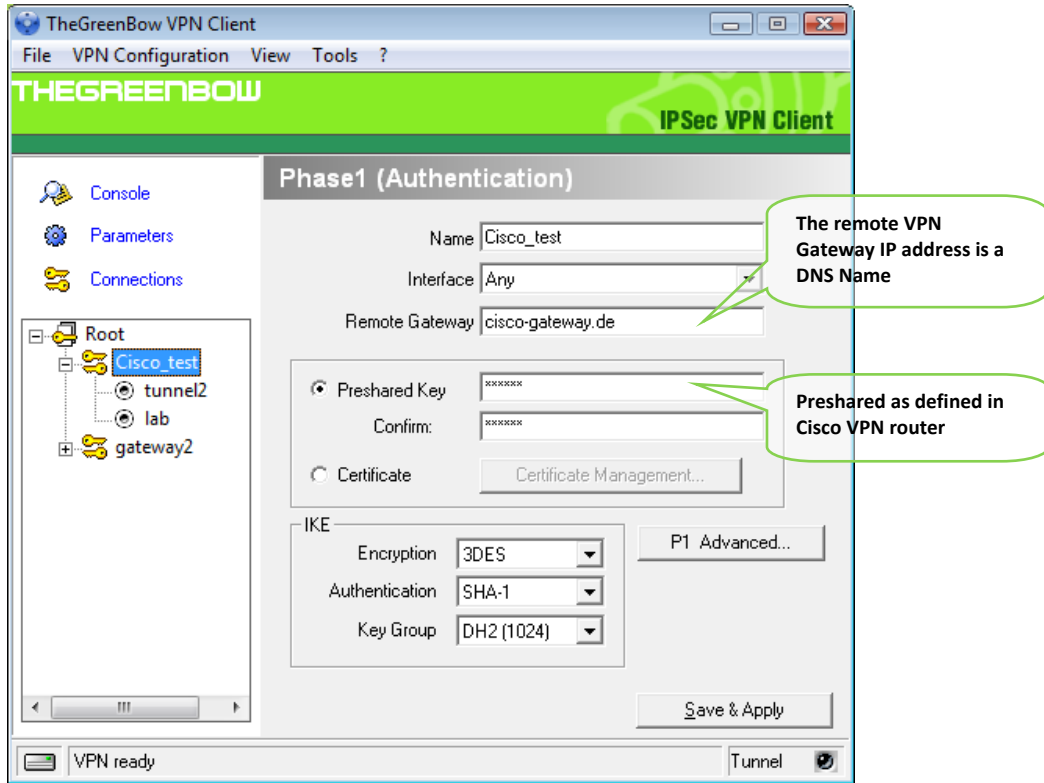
TheGreenBow VPN Client

File VPN Configuration View Tools ?

THEGREENBOW

IPSec VPN Client

Console

Parameters

Connections

Root
Cisco_test
tunnel2
lab
gateway2

Phase1 (Authentication)

Name Cisco_test

Interface Any

Remote Gateway cisco-gateway.de

The remote VPN Gateway IP address is a DNS Name

Preshared Key ******

Confirm: ******

Preshared as defined in Cisco VPN router

Certificate

Certificate Management...

IKE

Encryption 3DES

Authentication SHA-1

Key Group DH2 (1024)

P1 Advanced...

Save & Apply

VPN ready

Tunnel